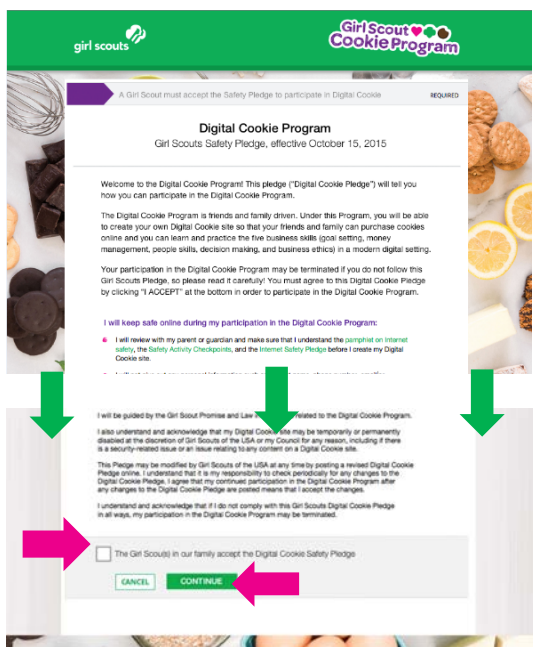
girl scouts

Girl Scout Cookie Program

A Girl Scout must accept the Safety Pledge to participate in Digital Cookie

REQUIRED

Digital Cookie Program

Girl Scouts Safety Pledge, effective October 15, 2015

Welcome to the Digital Cookie Program! This pledge ("Digital Cookie Pledge") will tell you how you can participate in the Digital Cookie Program.

The Digital Cookie Program is friends and family driven. Under this Program, you will be able to create your own Digital Cookie site so that your friends and family can purchase cookies online and you can learn and practice the five business skills (goal setting, money management, people skills, decision making, and business ethics) in a modern digital setting.

Your participation in the Digital Cookie Program may be terminated if you do not follow this Girl Scouts Pledge, so please read it carefully! You must agree to this Digital Cookie Pledge by clicking "I ACCEPT" at the bottom in order to participate in the Digital Cookie Program.

I will keep safe online during my participation in the Digital Cookie Program:

I will review with my parent or guardian and make sure that I understand the pamphlet on Internet safety, the Safety Activity Checkpoints, and the Internet Safety Pledge before I create my Digital Cookie site.

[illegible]

I will be guided by the Girl Scout Promise and Law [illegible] related to the Digital Cookie Program.

I also understand and acknowledge that my Digital Cookie site may be temporarily or permanently disabled at the discretion of Girl Scouts of the USA or my Council for any reason, including if there is a security-related issue or an issue relating to any content on a Digital Cookie site.

This Pledge may be modified by Girl Scouts of the USA at any time by posting a revised Digital Cookie Pledge online. I understand that it is my responsibility to check periodically for any changes to the Digital Cookie Pledge. I agree that my continued participation in the Digital Cookie Program after any changes to the Digital Cookie Pledge are posted means that I accept the changes.

I understand and acknowledge that if I do not comply with this Girl Scouts Digital Cookie Pledge in all ways, my participation in the Digital Cookie Program may be terminated.

The Girl Scout(s) in our family accept the Digital Cookie Safety Pledge

CANCEL

CONTINUE